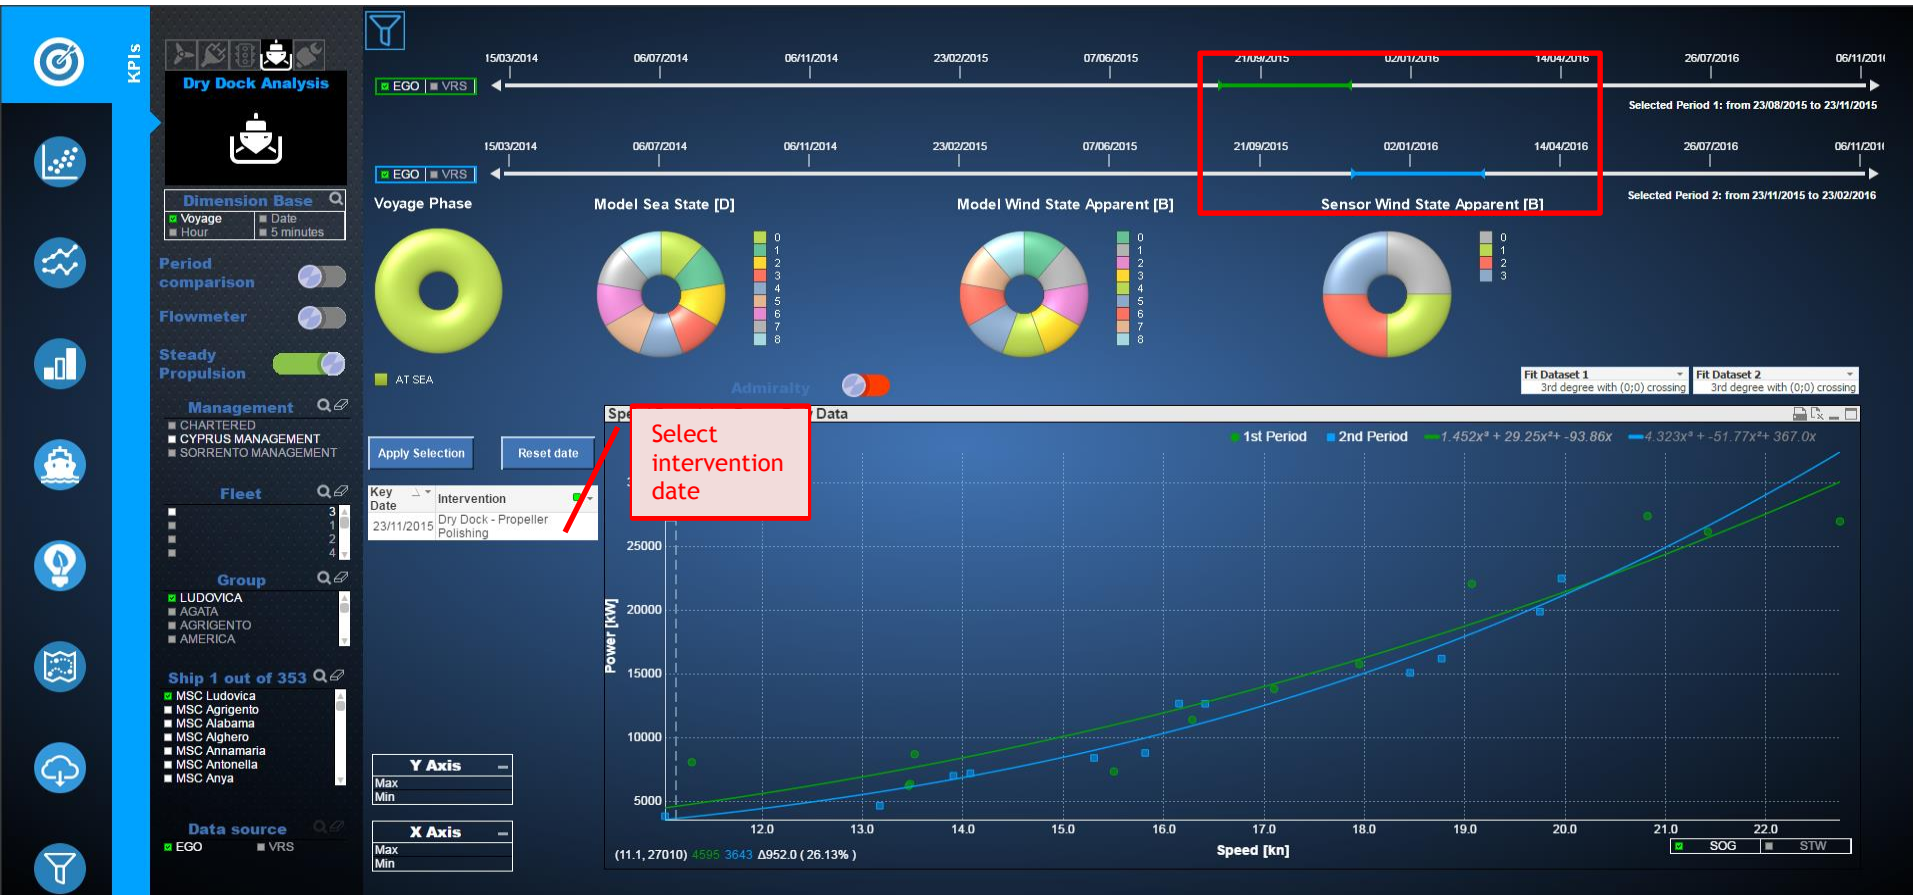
KPIs

Dry Dock Analysis

Dimension Base
Voyage
Date
Hour
5 minutes

Period comparison

Flowmeter

Steady Propulsion

Management
CHARTERED
CYPRUS MANAGEMENT
SORRENTO MANAGEMENT

Fleet
3
1
2
4

Group
LUDOVICA
AGATA
AGRIGENTO
AMERICA

Ship 1 out of 353
MSC Ludovica
MSC Agrigento
MSC Alabama
MSC Alghero
MSC Annamaria
MSC Antonella
MSC Anya

Data source
EGO
VRS

EGO VRS
15/03/2014 06/07/2014 06/11/2014 23/02/2015 07/06/2015 21/09/2015 02/01/2016 14/04/2016 26/07/2016 06/11/201
Selected Period 1: from 23/08/2015 to 23/11/2015

EGO VRS
15/03/2014 06/07/2014 06/11/2014 23/02/2015 07/06/2015 21/09/2015 02/01/2016 14/04/2016 26/07/2016 06/11/201
Selected Period 2: from 23/11/2015 to 23/02/2016

Voyage Phase
Model Sea State [D]
Model Wind State Apparent [B]
Sensor Wind State Apparent [B]

0 1 2 3 4 5 6 7 8
0 1 2 3 4 5 6 7 8
0 1 2 3

AT SEA

Admiralty

Fit Dataset 1
3rd degree with (0;0) crossing
Fit Dataset 2
3rd degree with (0;0) crossing

Apply Selection
Reset date

| Key Date | Intervention |
|---|---|
| 23/11/2015 | Dry Dock - Propeller Polishing |

Spe Data

Select intervention date

1st Period 2nd Period 1.452x³ + 29.25x²+ -93.86x 4.323x³ + -51.77x²+ 367.0x

Power [kW]
25000
20000
15000
10000
5000
12.0 13.0 14.0 15.0 16.0 17.0 18.0 19.0 20.0 21.0 22.0
Speed [kn]
(11.1, 27010) 4595 3643 Δ952.0 ( 26.13% )
SOG STW

Y Axis
Max
Min
X Axis
Max
Min